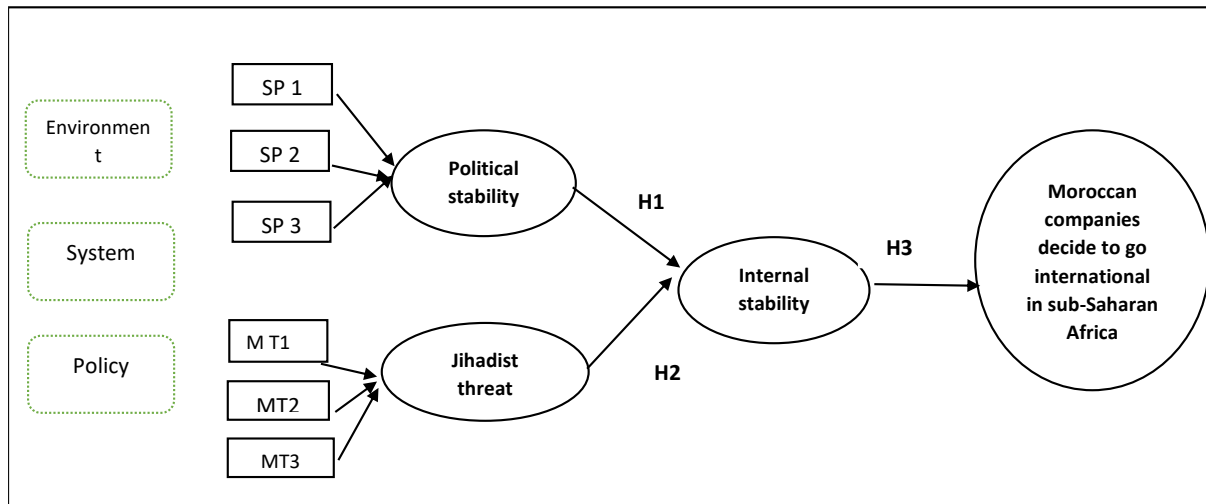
Environmen t

System

Policy

SP 1

SP 2

SP 3

Political stability

M T1

MT2

MT3

Jihadist threat

H1

H2

Internal stability

H3

Moroccan companies decide to go international in sub-Saharan Africa